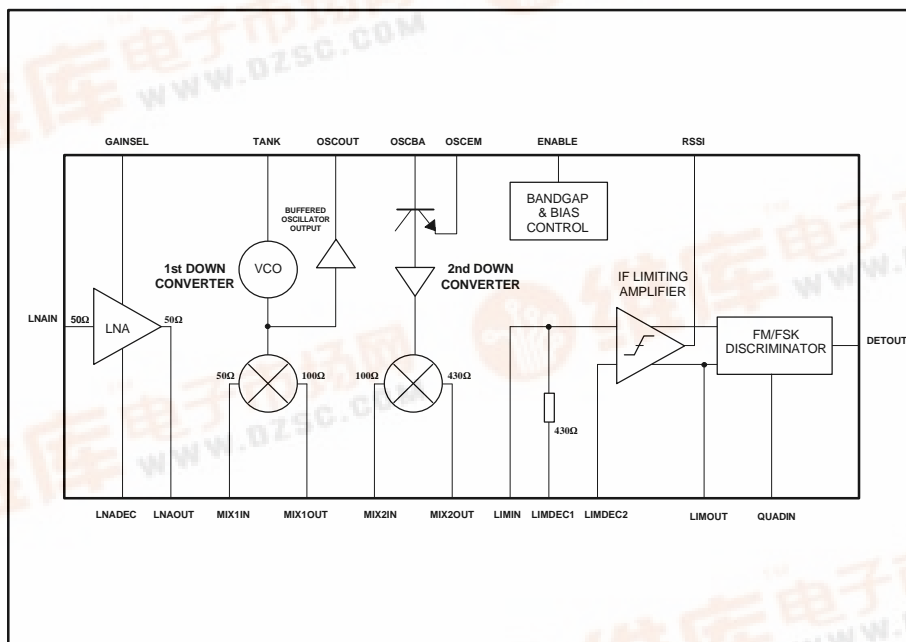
GAINSEL TANK OSCOUT OSCBA OSCEM ENABLE RSSI

BANDGAP & BIAS CONTROL

BUFFERED OSCILLATOR OUTPUT

1st DOWN CONVERTER

VCO

2nd DOWN CONVERTER

IF LIMITING AMPLIFIER

LNAIN

50Ω

LNA

50Ω

FM/FSK DISCRIMINATOR

DETOUT

50Ω 100Ω 100Ω 430Ω

430Ω

LNADEC LNAOUT MIX1IN MIX1OUT MIX2IN MIX2OUT LIMIN LIMDEC1 LIMDEC2 LIMOUT QUADIN

WWW.DZSC.COM